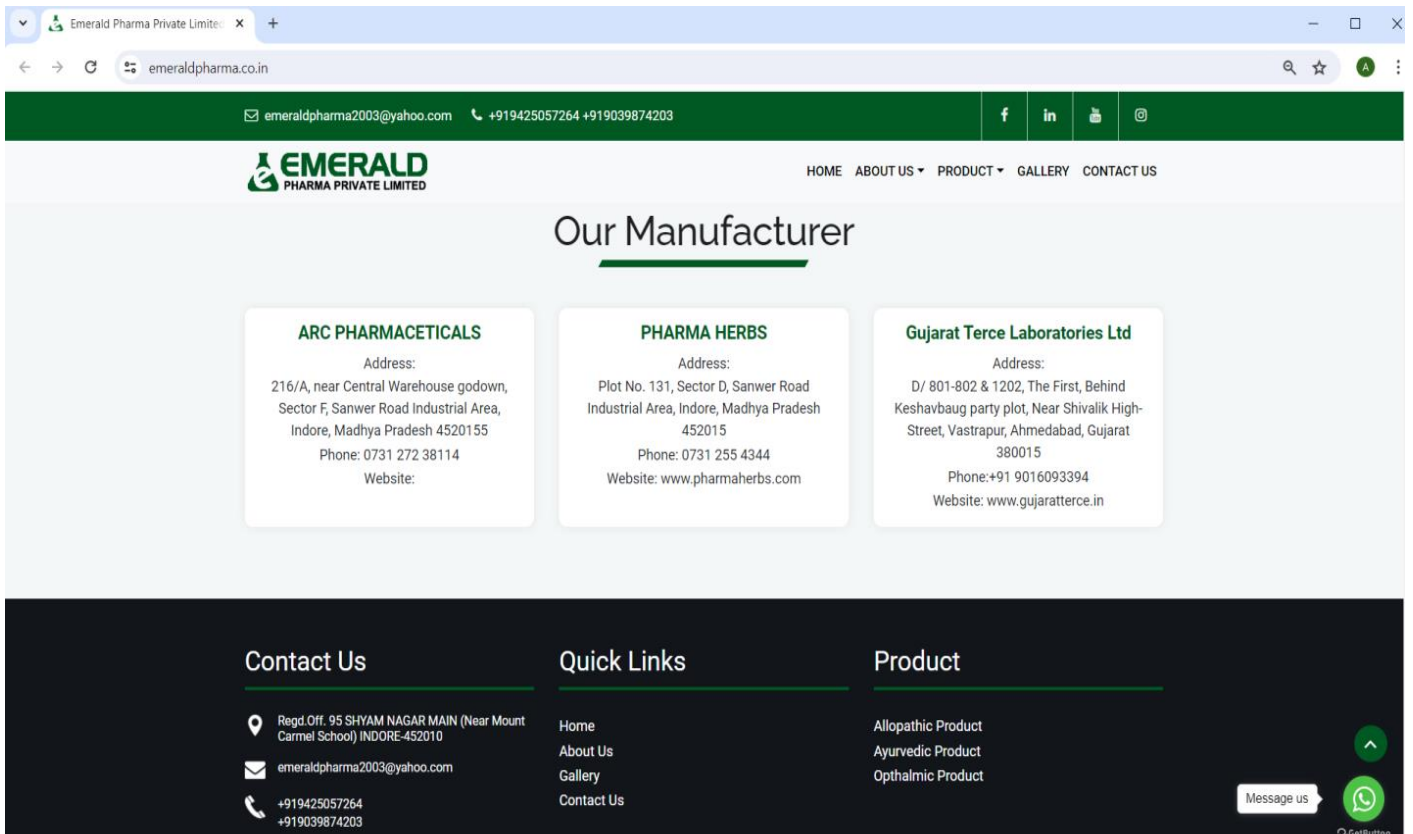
Emerald Pharma Private Limitec ×

emeraldpharma.co.in

emeraldpharma2003@yahoo.com +919425057264 +919039874203

f in

EMERALD
PHARMA PRIVATE LIMITED

HOME ABOUT US PRODUCT GALLERY CONTACT US

Our Manufacturer

ARC PHARMACETICALS
Address:
216/A, near Central Warehouse godown, Sector F, Sanwer Road Industrial Area, Indore, Madhya Pradesh 4520155
Phone: 0731 272 38114
Website:

PHARMA HERBS
Address:
Plot No. 131, Sector D, Sanwer Road Industrial Area, Indore, Madhya Pradesh 452015
Phone: 0731 255 4344
Website: www.pharmaherbs.com

Gujarat Terce Laboratories Ltd
Address:
D/ 801-802 & 1202, The First, Behind Keshavbaug party plot, Near Shivalik High-Street, Vastrapur, Ahmedabad, Gujarat 380015
Phone:+91 9016093394
Website: www.gujaratterce.in

Contact Us

Regd.Off. 95 SHYAM NAGAR MAIN (Near Mount Carmel School) INDORE-452010

emeraldpharma2003@yahoo.com

+919425057264
+919039874203

Quick Links

Home
About Us
Gallery
Contact Us

Product

Allopathic Product
Ayurvedic Product
Opthalmic Product

Message us